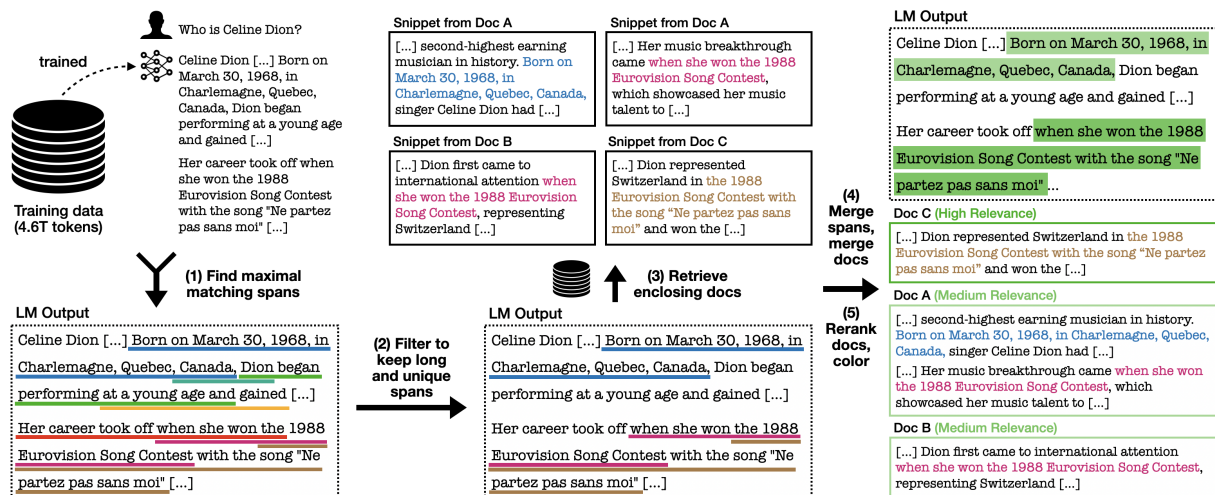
Who is Celine Dion?

trained

Celine Dion [...] Born on March 30, 1968, in Charlemagne, Quebec, Canada, Dion began performing at a young age and gained [...]

Her career took off when she won the 1988 Eurovision Song Contest with the song "Ne partez pas sans moi" [...]

Training data (4.6T tokens)

(1) Find maximal matching spans

LM Output

Celine Dion [...] Born on March 30, 1968, in Charlemagne, Quebec, Canada, Dion began performing at a young age and gained [...]

Her career took off when she won the 1988 Eurovision Song Contest with the song "Ne partez pas sans moi" [...]

(2) Filter to keep long and unique spans

Snippet from Doc A

[...] second-highest earning musician in history. Born on March 30, 1968, in Charlemagne, Quebec, Canada, singer Celine Dion had [...]

Snippet from Doc A

[...] Her music breakthrough came when she won the 1988 Eurovision Song Contest, which showcased her music talent to [...]

Snippet from Doc B

[...] Dion first came to international attention when she won the 1988 Eurovision Song Contest, representing Switzerland [...]

Snippet from Doc C

[...] Dion represented Switzerland in the 1988 Eurovision Song Contest with the song "Ne partez pas sans moi" and won the [...]

(3) Retrieve enclosing docs

LM Output

Celine Dion [...] Born on March 30, 1968, in Charlemagne, Quebec, Canada, Dion began performing at a young age and gained [...]

Her career took off when she won the 1988 Eurovision Song Contest with the song "Ne partez pas sans moi" [...]

(4) Merge spans, merge docs

(5) Rerank docs, color

LM Output

Celine Dion [...] Born on March 30, 1968, in Charlemagne, Quebec, Canada, Dion began performing at a young age and gained [...]

Her career took off when she won the 1988 Eurovision Song Contest with the song "Ne partez pas sans moi" ...

Doc C (High Relevance)

[...] Dion represented Switzerland in the 1988 Eurovision Song Contest with the song "Ne partez pas sans moi" and won the [...]

Doc A (Medium Relevance)

[...] second-highest earning musician in history. Born on March 30, 1968, in Charlemagne, Quebec, Canada, singer Celine Dion had [...]

[...] Her music breakthrough came when she won the 1988 Eurovision Song Contest, which showcased her music talent to [...]

Doc B (Medium Relevance)

[...] Dion first came to international attention when she won the 1988 Eurovision Song Contest, representing Switzerland [...]